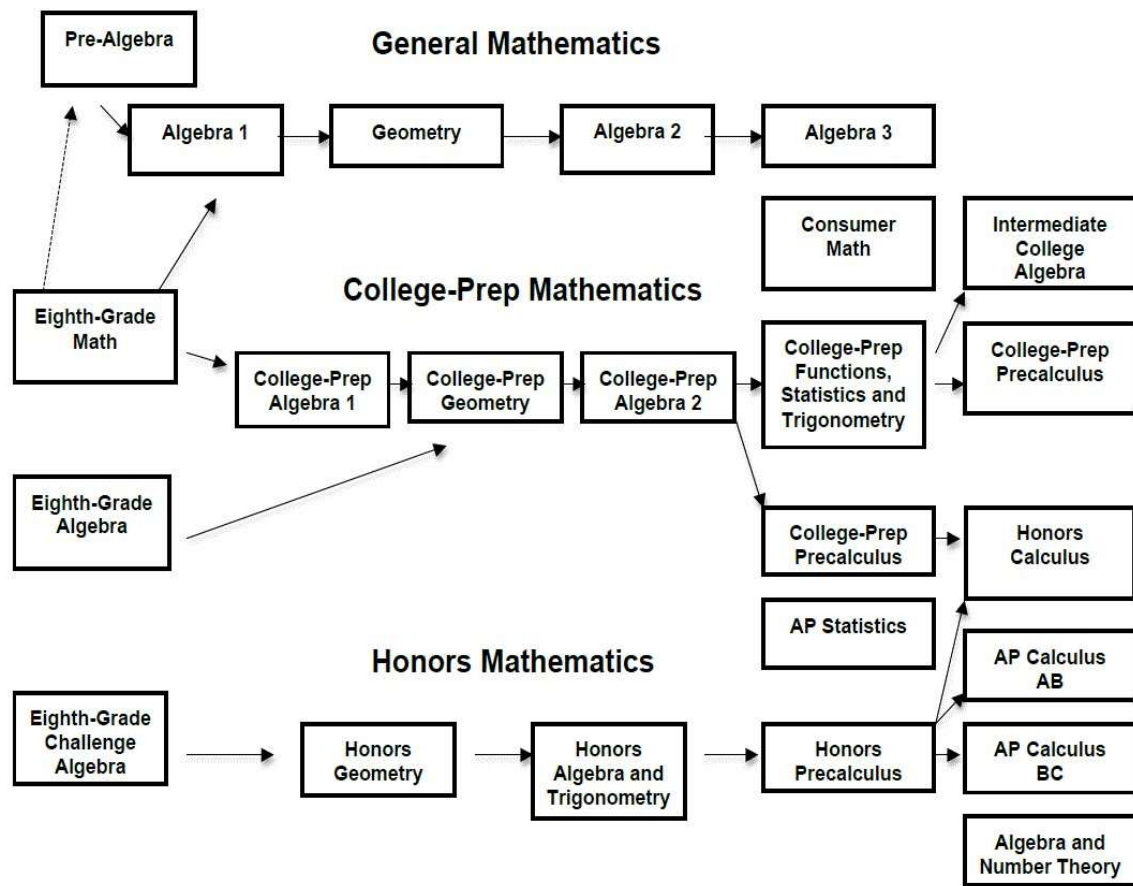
Pre-Algebra

General Mathematics

Algebra 1

Geometry

Algebra 2

Algebra 3

Consumer Math

Intermediate College Algebra

College-Prep Mathematics

Eighth-Grade Math

College-Prep Algebra 1

College-Prep Geometry

College-Prep Algebra 2

College-Prep Functions, Statistics and Trigonometry

College-Prep Precalculus

Eighth-Grade Algebra

College-Prep Precalculus

Honors Calculus

AP Statistics

Honors Mathematics

AP Calculus AB

Eighth-Grade Challenge Algebra

Honors Geometry

Honors Algebra and Trigonometry

Honors Precalculus

AP Calculus BC

Algebra and Number Theory